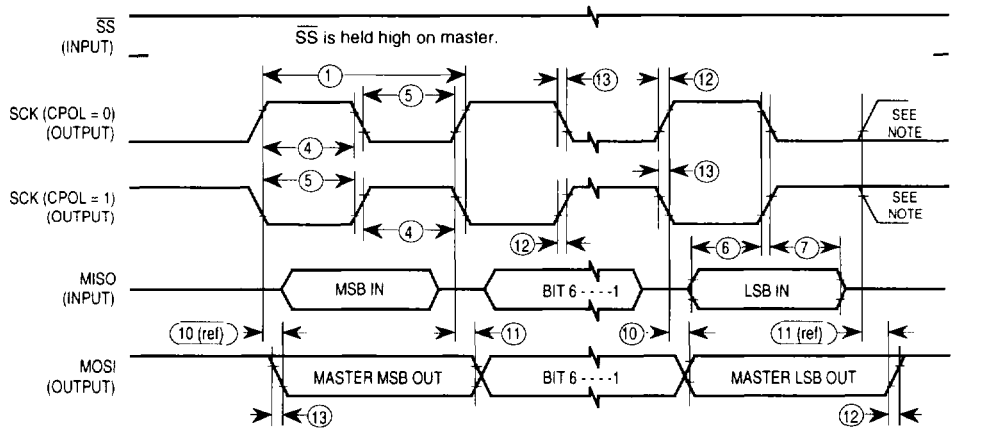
$\overline{SS}$
(INPUT)

$\overline{SS}$ is held high on master.

1

13

12

SCK (CPOL = 0)
(OUTPUT)

5

SEE NOTE

4

13

SCK (CPOL = 1)
(OUTPUT)

5

SEE NOTE

4

12

6

7

MISO
(INPUT)

MSB IN

BIT 6 - - - -1

LSB IN

10 (ref)

11

10

11 (ref)

MOSI
(OUTPUT)

MASTER MSB OUT

BIT 6 - - - -1

MASTER LSB OUT

13

12